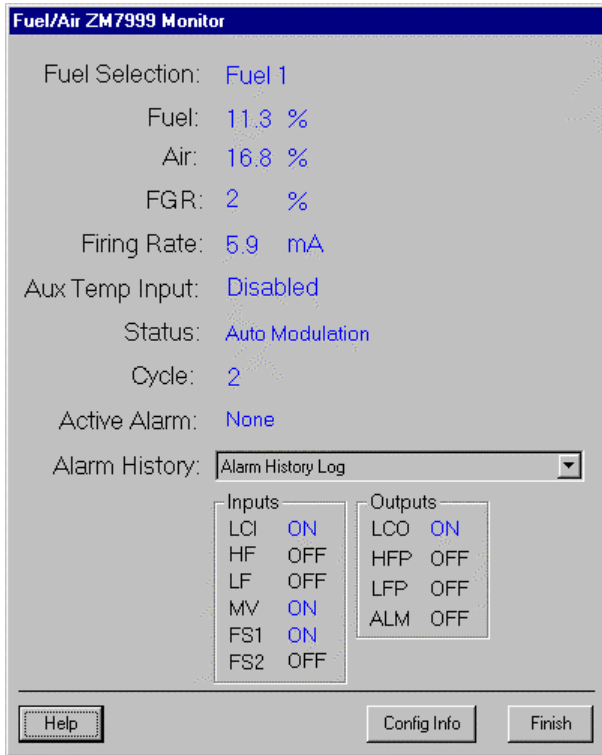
Fuel/Air ZM7999 Monitor

Fuel Selection: Fuel 1

Fuel: 11.3 %

Air: 16.8 %

FGR: 2 %

Firing Rate: 5.9 mA

Aux Temp Input: Disabled

Status: Auto Modulation

Cycle: 2

Active Alarm: None

Alarm History: Alarm History Log

Inputs

| | |
|---|---|
| LCI | ON |
| HF | OFF |
| LF | OFF |
| MV | ON |
| FS1 | ON |
| FS2 | OFF |

Outputs

| | |
|---|---|
| LCO | ON |
| HFP | OFF |
| LFP | OFF |
| ALM | OFF |

Help

Config Info

Finish